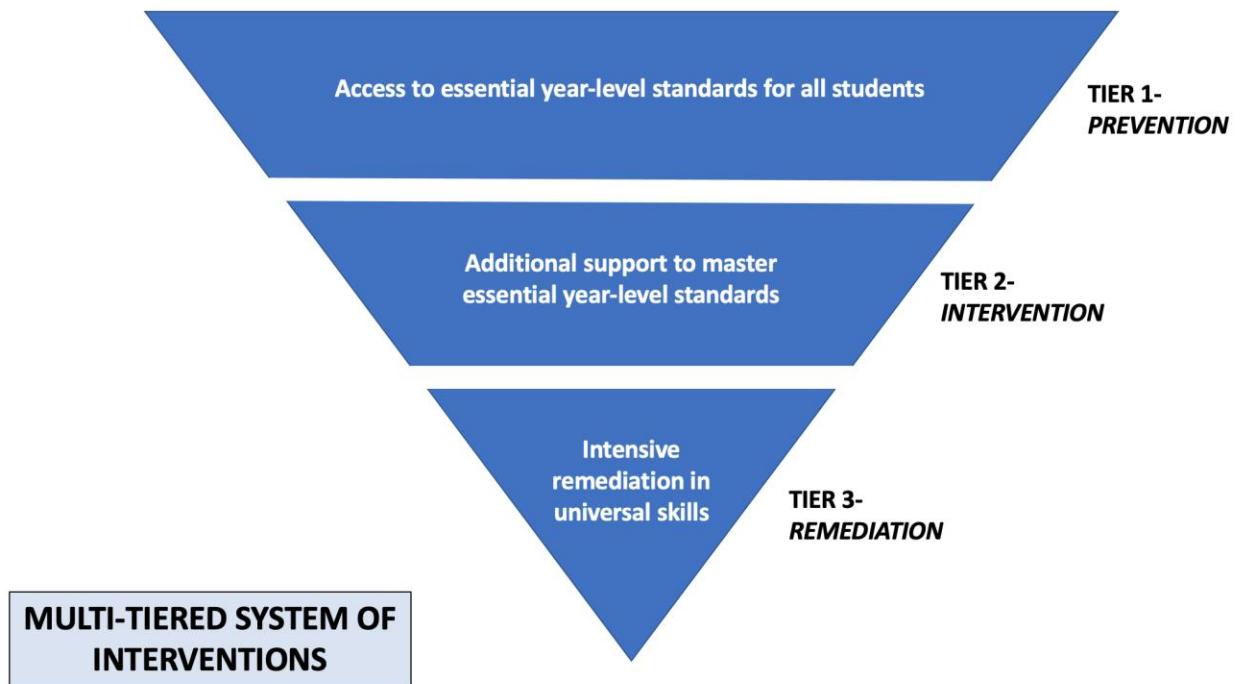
Access to essential year-level standards for all students

TIER 1-
*PREVENTION*

Additional support to master essential year-level standards

TIER 2-
*INTERVENTION*

Intensive remediation in universal skills

TIER 3-
*REMEDIATION*

MULTI-TIERED SYSTEM OF INTERVENTIONS